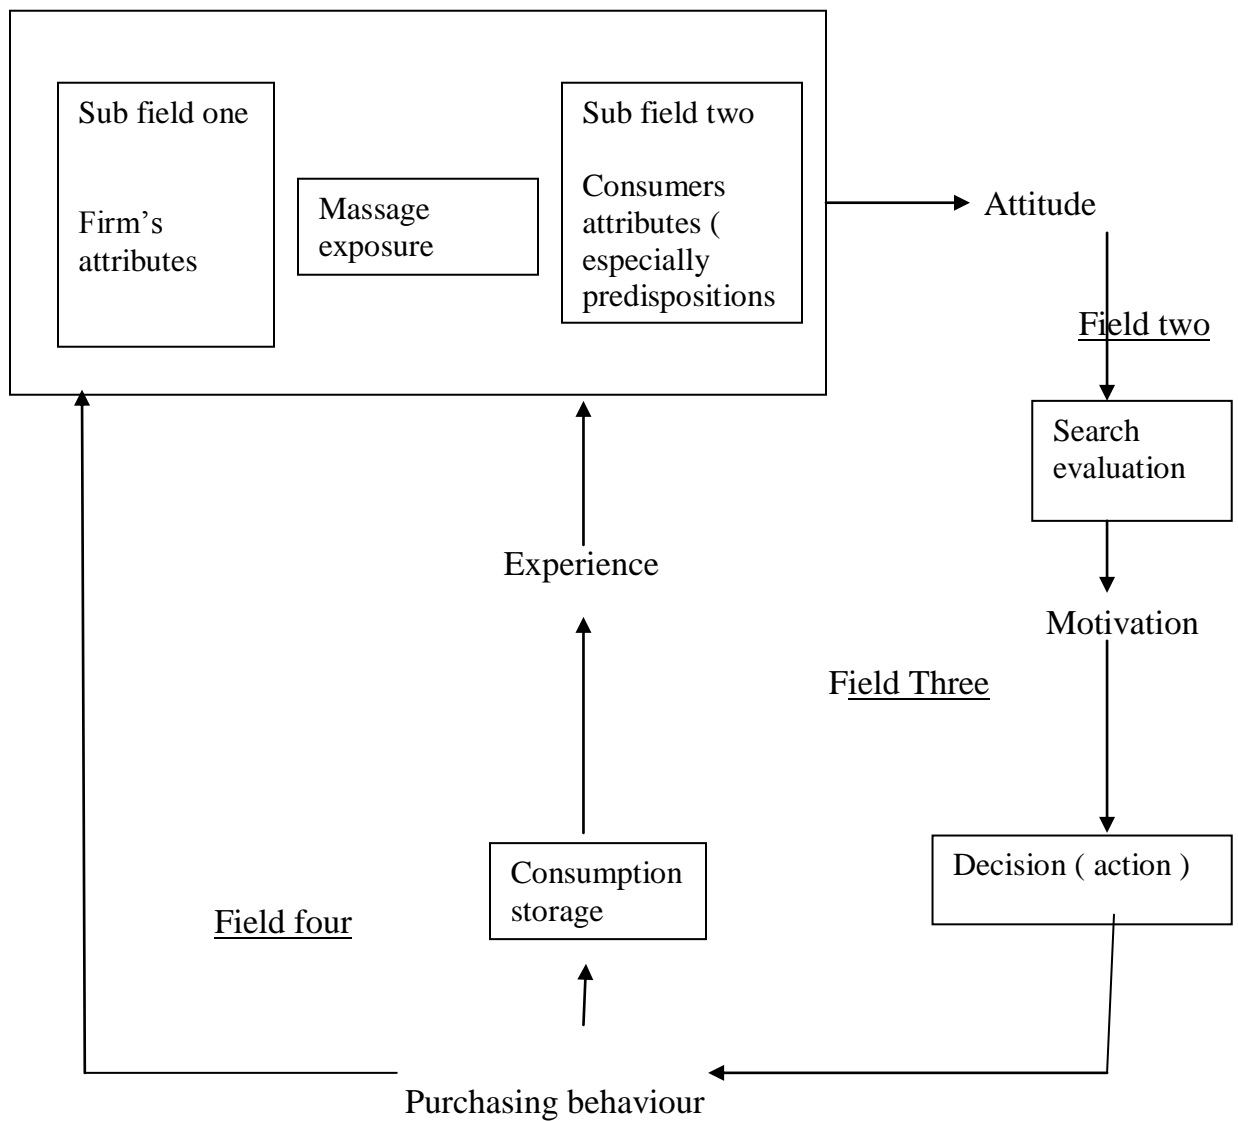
Sub field one

Firm's attributes

Massage exposure

Sub field two

Consumers attributes ( especially predispositions

Attitude

Field two

Search evaluation

Motivation

Field Three

Decision ( action )

Experience

Consumption storage

Field four

Purchasing behaviour